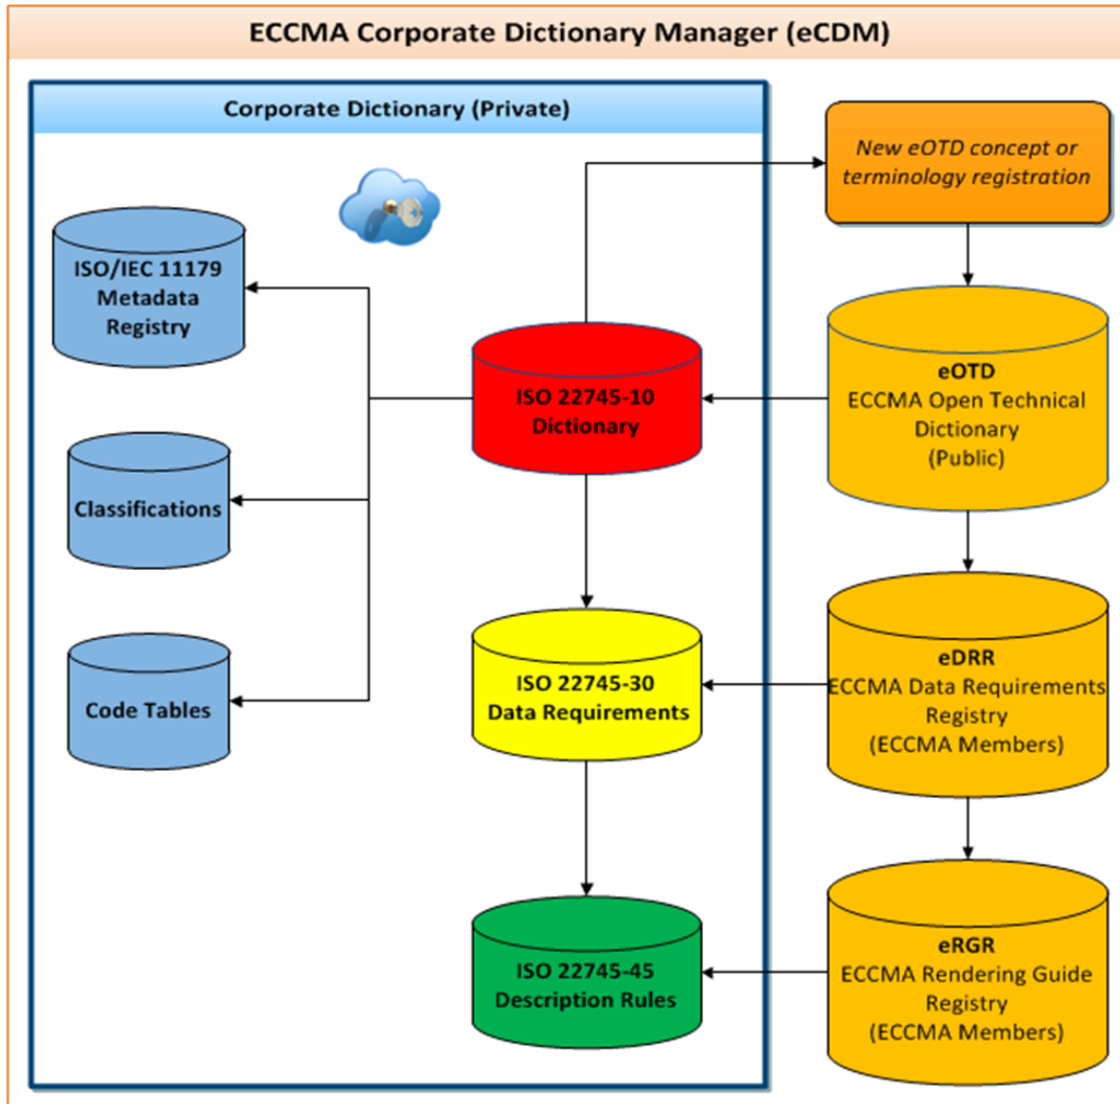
ECCMA Corporate Dictionary Manager (eCDM)

Corporate Dictionary (Private)

ISO/IEC 11179 Metadata Registry

Classifications

Code Tables

ISO 22745-10 Dictionary

ISO 22745-30 Data Requirements

ISO 22745-45 Description Rules

New eOTD concept or terminology registration

eOTD
ECCMA Open Technical Dictionary
(Public)

eDRR
ECCMA Data Requirements Registry
(ECCMA Members)

eRGR
ECCMA Rendering Guide Registry
(ECCMA Members)